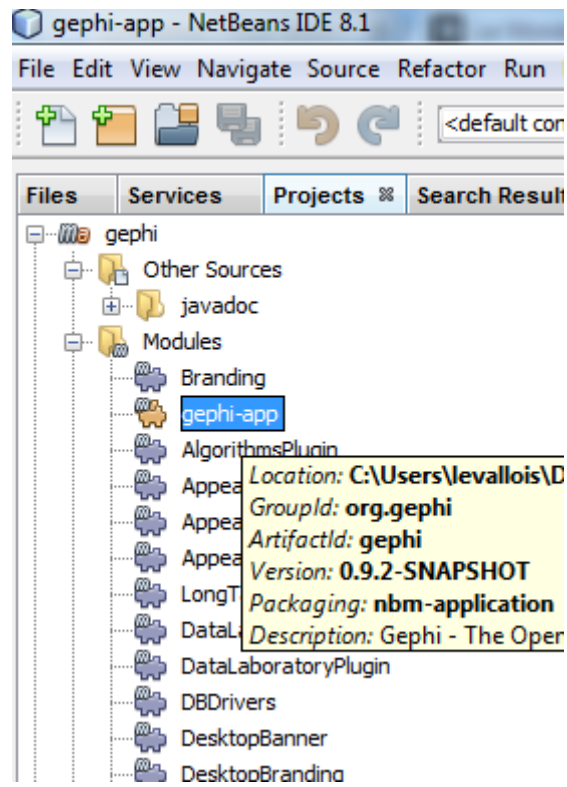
gephi-app - NetBeans IDE 8.1

File Edit View Navigate Source Refactor Run

<default con

Files Services Projects Search Result

gephi
Other Sources
javadoc
Modules
Branding
gephi-app
AlgorithmsPlugin
Appea
Appea
Appea
LongT
DataLa
DataLaboratoryPlugin
DBDrivers
DesktopBanner
DesktopBranding

Location: C:\Users\levallois\D
GroupId: org.gephi
ArtifactId: gephi
Version: 0.9.2-SNAPSHOT
Packaging: nbm-application
Description: Gephi - The Oper